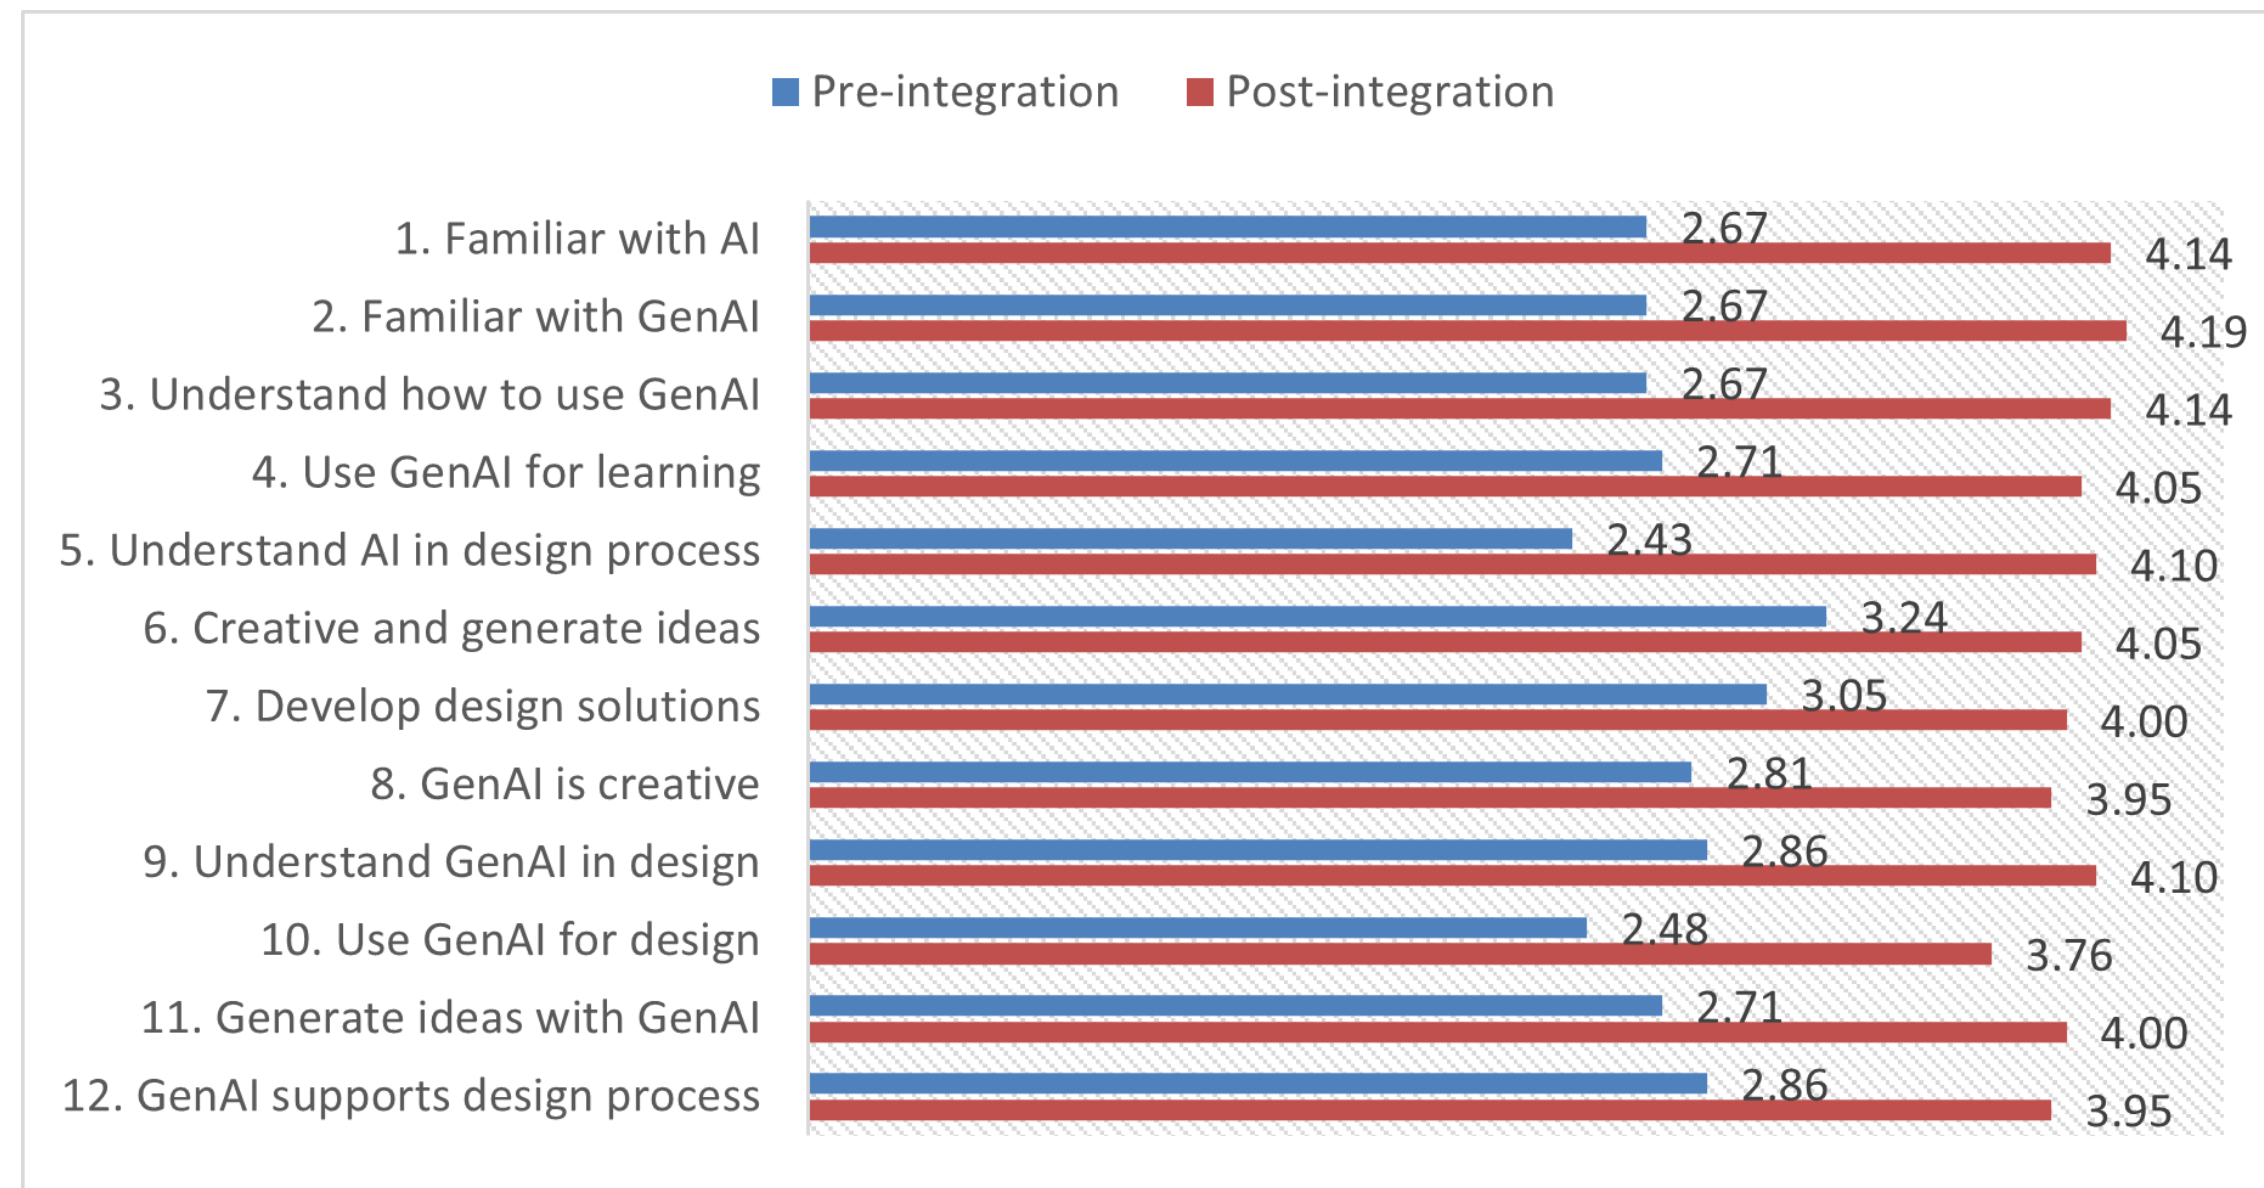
Pre-integration Post-integration

1. Familiar with AI 2.67 4.14
2. Familiar with GenAI 2.67 4.19
3. Understand how to use GenAI 2.67 4.14
4. Use GenAI for learning 2.71 4.05
5. Understand AI in design process 2.43 4.10
6. Creative and generate ideas 3.24 4.05
7. Develop design solutions 3.05 4.00
8. GenAI is creative 2.81 3.95
9. Understand GenAI in design 2.86 4.10
10. Use GenAI for design 2.48 3.76
11. Generate ideas with GenAI 2.71 4.00
12. GenAI supports design process 2.86 3.95